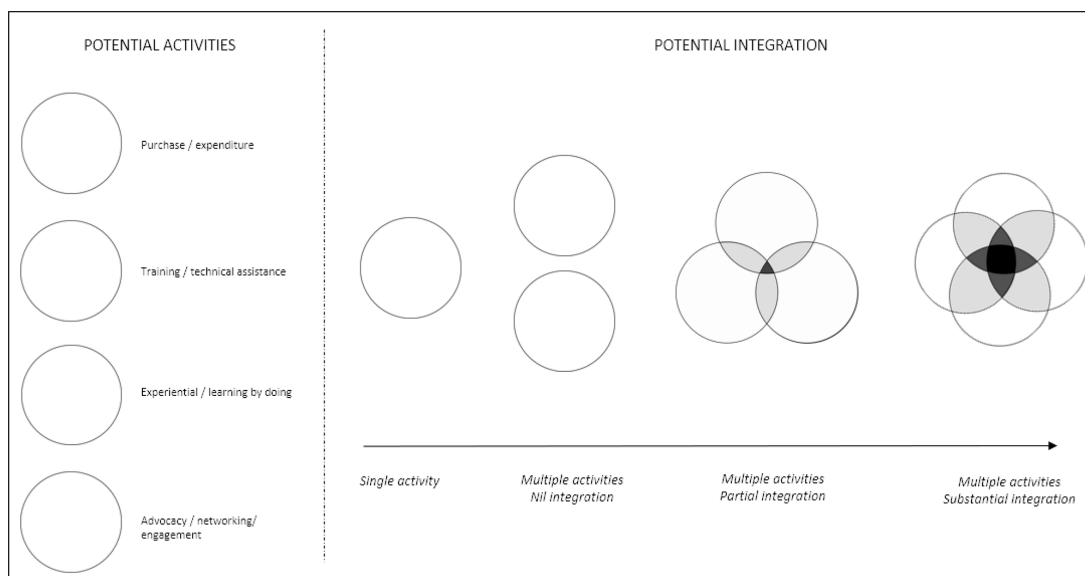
POTENTIAL ACTIVITIES

Purchase / expenditure

Training / technical assistance

Experiential / learning by doing

Advocacy / networking/ engagement

POTENTIAL INTEGRATION

Single activity

Multiple activities
Nil integration

Multiple activities
Partial integration

Multiple activities
Substantial integration